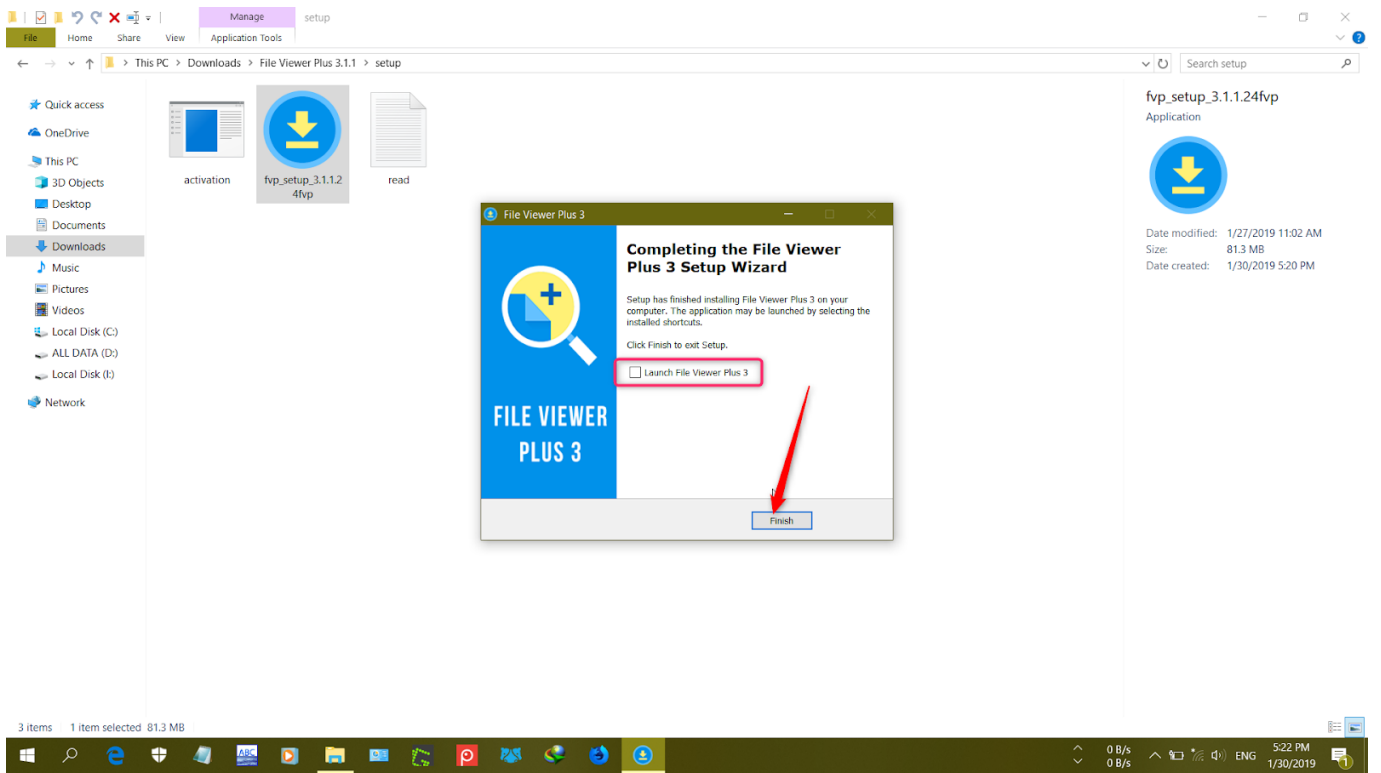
Manage setup

File Home Share View Application Tools

This PC > Downloads > File Viewer Plus 3.1.1 > setup

Search setup

Quick access
OneDrive
This PC
3D Objects
Desktop
Documents
Downloads
Music
Pictures
Videos
Local Disk (C:)
ALL DATA (D:)
Local Disk (I:)
Network

activation

fvp_setup_3.1.1.24fvp

read

fvp_setup_3.1.1.24fvp
Application

Date modified: 1/27/2019 11:02 AM
Size: 81.3 MB
Date created: 1/30/2019 5:20 PM

File Viewer Plus 3

Completing the File Viewer Plus 3 Setup Wizard

Setup has finished installing File Viewer Plus 3 on your computer. The application may be launched by selecting the installed shortcuts.

Click Finish to exit Setup.

Launch File Viewer Plus 3

FILE VIEWER PLUS 3

Finish

3 items 1 item selected 81.3 MB

0 B/s
0 B/s
ENG
5:22 PM
1/30/2019